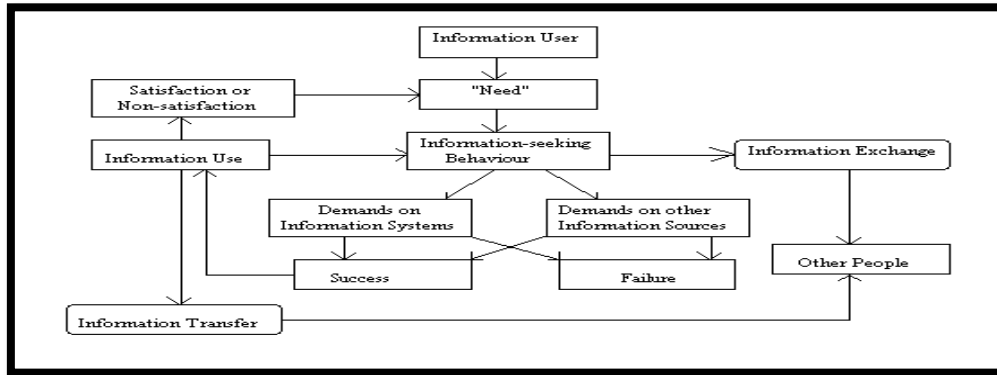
Information User

Satisfaction or Non-satisfaction

"Need"

Information Use

Information-seeking Behaviour

Information Exchange

Demands on Information Systems

Demands on other Information Sources

Success

Failure

Other People

Information Transfer